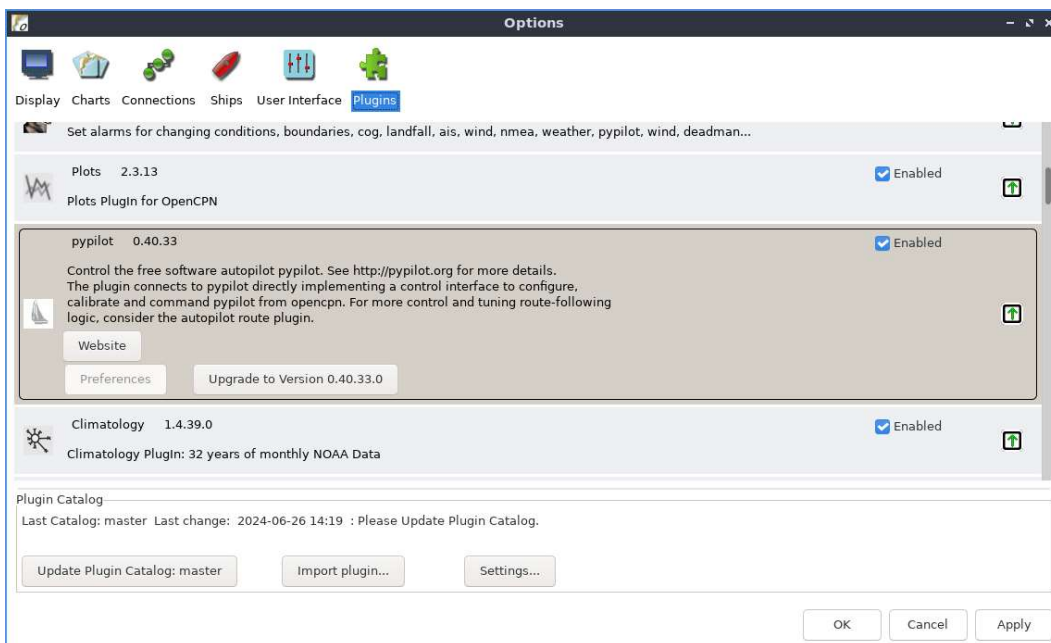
Options

Display Charts Connections Ships User Interface Plugins

Set alarms for changing conditions, boundaries, cog, landfall, ais, wind, nmea, weather, pypilot, wind, deadman...

Plots 2.3.13
Enabled
Plots PlugIn for OpenCPN

pypilot 0.40.33
Enabled
Control the free software autopilot pypilot. See http://pypilot.org for more details.
The plugin connects to pypilot directly implementing a control interface to configure, calibrate and command pypilot from opencpn. For more control and tuning route-following logic, consider the autopilot route plugin.

Website

Preferences Upgrade to Version 0.40.33.0

Climatology 1.4.39.0
Enabled
Climatology PlugIn: 32 years of monthly NOAA Data

Plugin Catalog
Last Catalog: master Last change: 2024-06-26 14:19 : Please Update Plugin Catalog.

Update Plugin Catalog: master Import plugin... Settings...

OK Cancel Apply